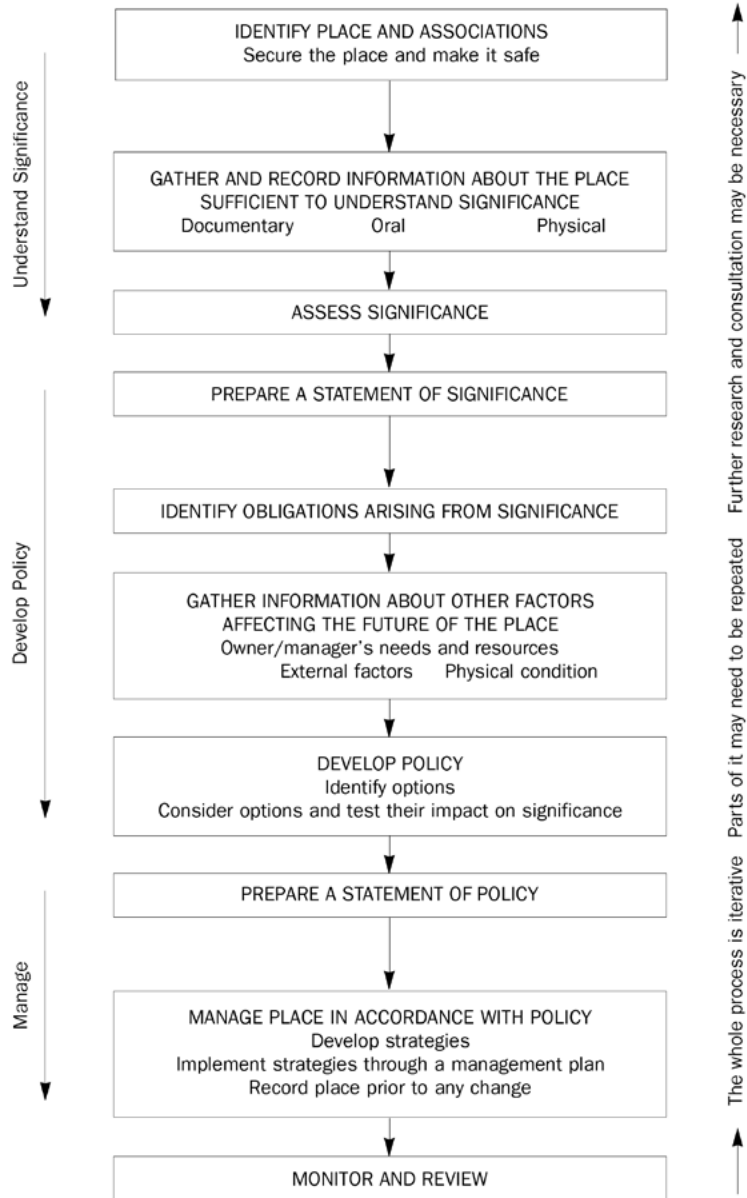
Understand Significance

IDENTIFY PLACE AND ASSOCIATIONS
Secure the place and make it safe

GATHER AND RECORD INFORMATION ABOUT THE PLACE SUFFICIENT TO UNDERSTAND SIGNIFICANCE
Documentary Oral Physical

ASSESS SIGNIFICANCE

Develop Policy

PREPARE A STATEMENT OF SIGNIFICANCE

IDENTIFY OBLIGATIONS ARISING FROM SIGNIFICANCE

GATHER INFORMATION ABOUT OTHER FACTORS AFFECTING THE FUTURE OF THE PLACE
Owner/manager's needs and resources
External factors Physical condition

DEVELOP POLICY
Identify options
Consider options and test their impact on significance

Manage

PREPARE A STATEMENT OF POLICY

MANAGE PLACE IN ACCORDANCE WITH POLICY
Develop strategies
Implement strategies through a management plan
Record place prior to any change

MONITOR AND REVIEW

The whole process is iterative Parts of it may need to be repeated Further research and consultation may be necessary